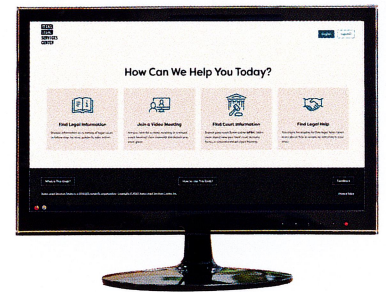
TEXAS
LEGAL
SERVICES
CENTER

English
Logout

How Can We Help You Today?

Find Legal Information
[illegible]

Join a Video Meeting
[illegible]

Find Court Information
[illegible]

Find Legal Help
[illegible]

What is This Kiosk?
How to Use This Kiosk?
Feedback

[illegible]
Privacy Policy